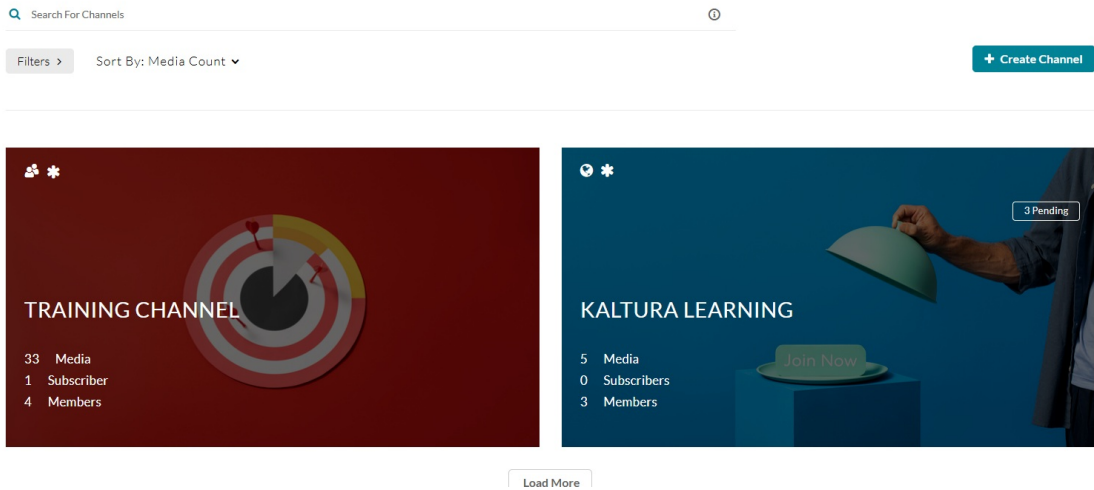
Search For Channels

Filters >

Sort By: Media Count

+ Create Channel

TRAINING CHANNEL

33 Media
1 Subscriber
4 Members

3 Pending

KALTURA LEARNING

Join Now

5 Media
0 Subscribers
3 Members

Load More